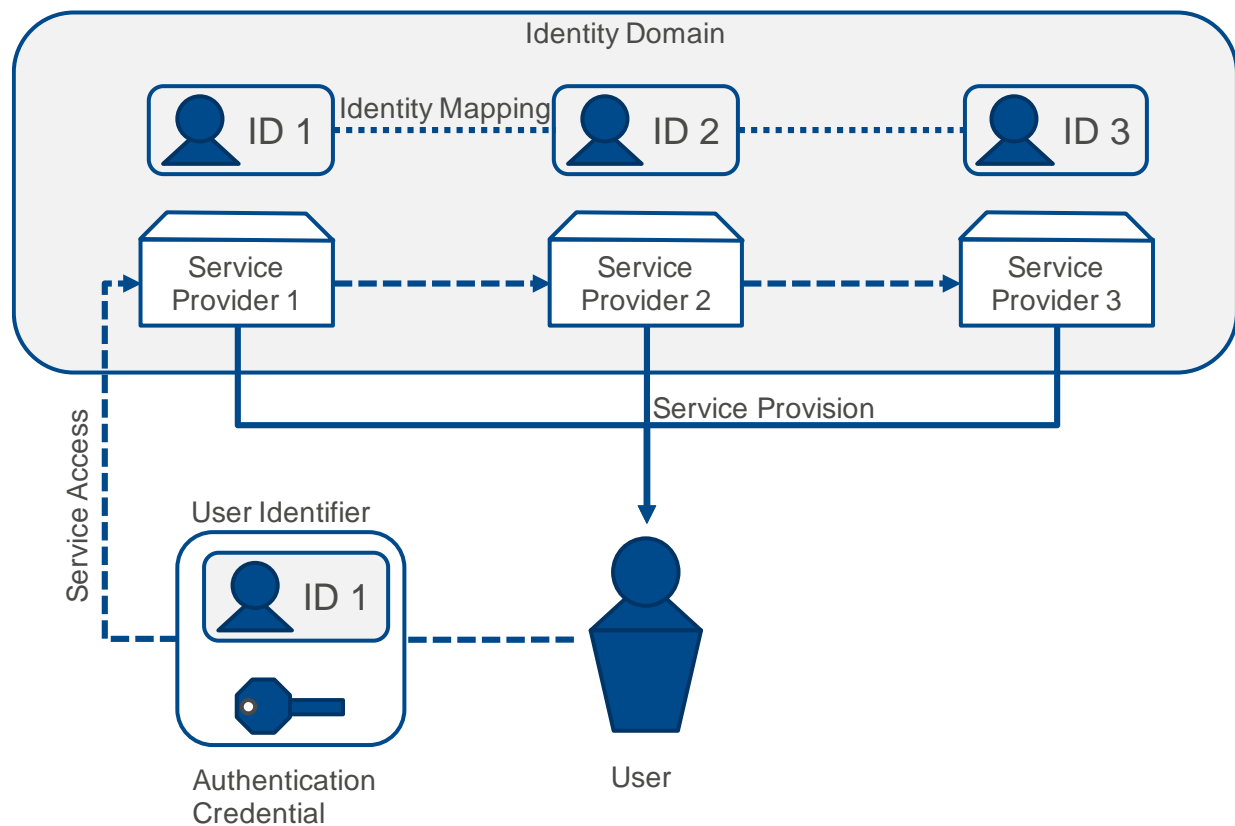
Identity Domain

ID 1

Identity Mapping

ID 2

ID 3

Service Provider 1

Service Provider 2

Service Provider 3

Service Provision

Service Access

User Identifier

ID 1

Authentication Credential

User